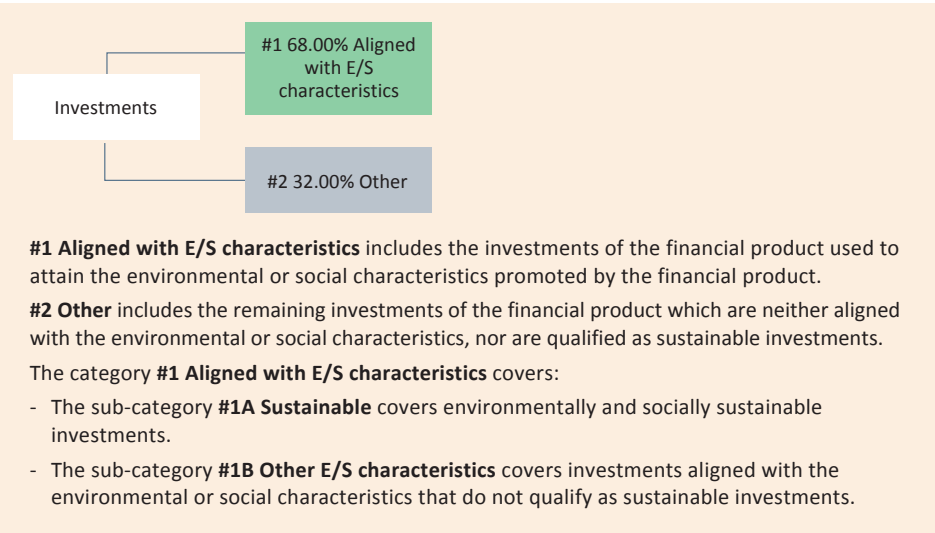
Investments

#1 68.00% Aligned with E/S characteristics

#2 32.00% Other

#1 Aligned with E/S characteristics includes the investments of the financial product used to attain the environmental or social characteristics promoted by the financial product.

#2 Other includes the remaining investments of the financial product which are neither aligned with the environmental or social characteristics, nor are qualified as sustainable investments.

The category #1 Aligned with E/S characteristics covers:

- The sub-category #1A Sustainable covers environmentally and socially sustainable investments.

- The sub-category #1B Other E/S characteristics covers investments aligned with the environmental or social characteristics that do not qualify as sustainable investments.